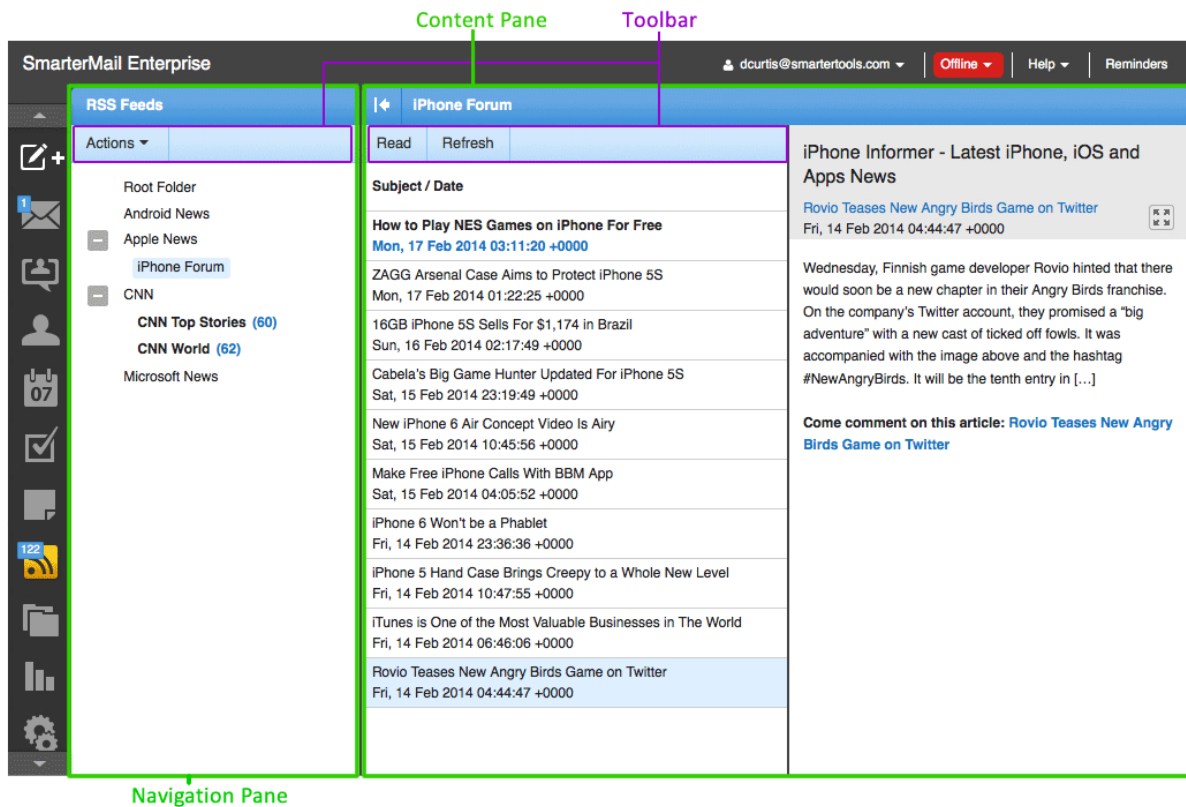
Content Pane

Toolbar

SmarterMail Enterprise

dcurtis@smartertools.com

Offline

Help

Reminders

RSS Feeds

Actions

Root Folder

Android News

Apple News

iPhone Forum

CNN

CNN Top Stories (60)

CNN World (62)

Microsoft News

1

07

122

iPhone Forum

Read

Refresh

Subject / Date

How to Play NES Games on iPhone For Free
Mon, 17 Feb 2014 03:11:20 +0000

ZAGG Arsenal Case Aims to Protect iPhone 5S
Mon, 17 Feb 2014 01:22:25 +0000

16GB iPhone 5S Sells For $1,174 in Brazil
Sun, 16 Feb 2014 02:17:49 +0000

Cabela's Big Game Hunter Updated For iPhone 5S
Sat, 15 Feb 2014 23:19:49 +0000

New iPhone 6 Air Concept Video Is Airy
Sat, 15 Feb 2014 10:45:56 +0000

Make Free iPhone Calls With BBM App
Sat, 15 Feb 2014 04:05:52 +0000

iPhone 6 Won't be a Phablet
Fri, 14 Feb 2014 23:36:36 +0000

iPhone 5 Hand Case Brings Creepy to a Whole New Level
Fri, 14 Feb 2014 10:47:55 +0000

iTunes is One of the Most Valuable Businesses in The World
Fri, 14 Feb 2014 06:46:06 +0000

Rovio Teases New Angry Birds Game on Twitter
Fri, 14 Feb 2014 04:44:47 +0000

iPhone Informer - Latest iPhone, iOS and Apps News

Rovio Teases New Angry Birds Game on Twitter
Fri, 14 Feb 2014 04:44:47 +0000

Wednesday, Finnish game developer Rovio hinted that there would soon be a new chapter in their Angry Birds franchise. On the company's Twitter account, they promised a "big adventure" with a new cast of ticked off fowls. It was accompanied with the image above and the hashtag #NewAngryBirds. It will be the tenth entry in […]

Come comment on this article: Rovio Teases New Angry Birds Game on Twitter

Navigation Pane